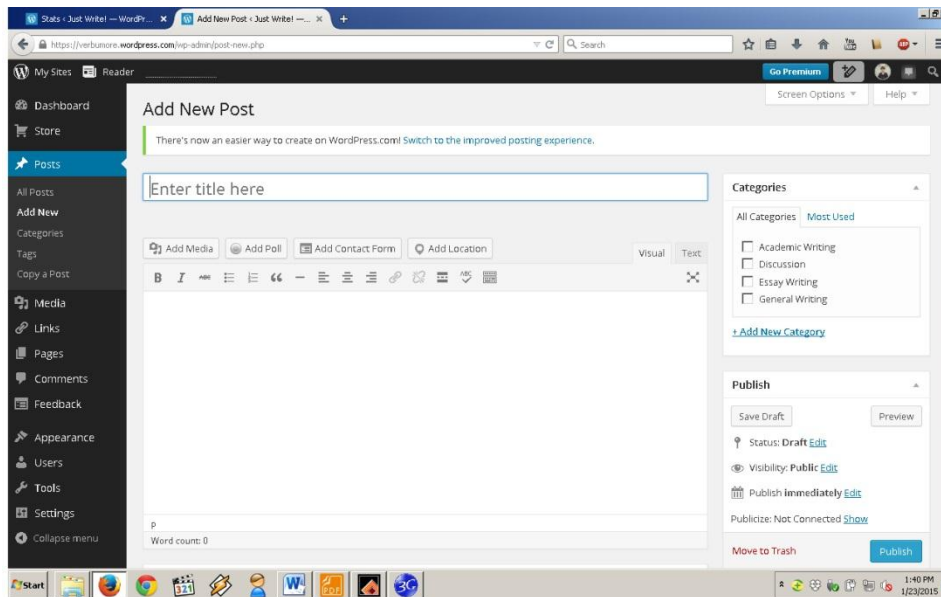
Stats ‹ Just Write! — WordPr... ×
Add New Post ‹ Just Write! — ... ×
+

https://verbumore.wordpress.com/wp-admin/post-new.php
Search

My Sites
Reader
Go Premium

Screen Options ▼
Help ▼

Dashboard
Store
Posts
All Posts
Add New
Categories
Tags
Copy a Post
Media
Links
Pages
Comments
Feedback
Appearance
Users
Tools
Settings
Collapse menu

Add New Post

There's now an easier way to create on WordPress.com! Switch to the improved posting experience.

Enter title here

Add Media
Add Poll
Add Contact Form
Add Location
Visual
Text

B I

p
Word count: 0

Categories
All Categories
Most Used
Academic Writing
Discussion
Essay Writing
General Writing
+ Add New Category

Publish
Save Draft
Preview
Status: Draft Edit
Visibility: Public Edit
Publish immediately Edit
Publicize: Not Connected Show
Move to Trash
Publish

Start
1:40 PM
1/23/2015